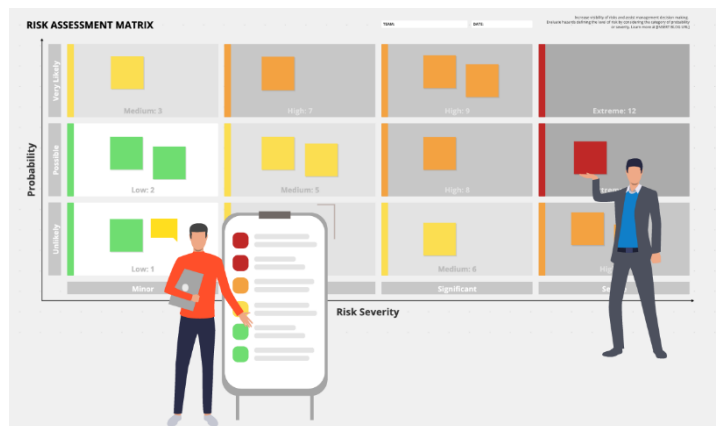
RISK ASSESSMENT MATRIX

TEAM:

DATE:

Increase visibility of risks and yield management decision making. Evaluate hazards defining the level of risk by calculating the category of probability or severity. Learn more @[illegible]

Probability

Very Likely

Medium: 3

High: 7

High: 9

Extreme: 12

Possible

Low: 2

Medium: 5

High: 8

Extre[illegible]

Unlikely

Low: 1

Medium: 6

Hi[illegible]

Minor

Significant

Se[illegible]

Risk Severity